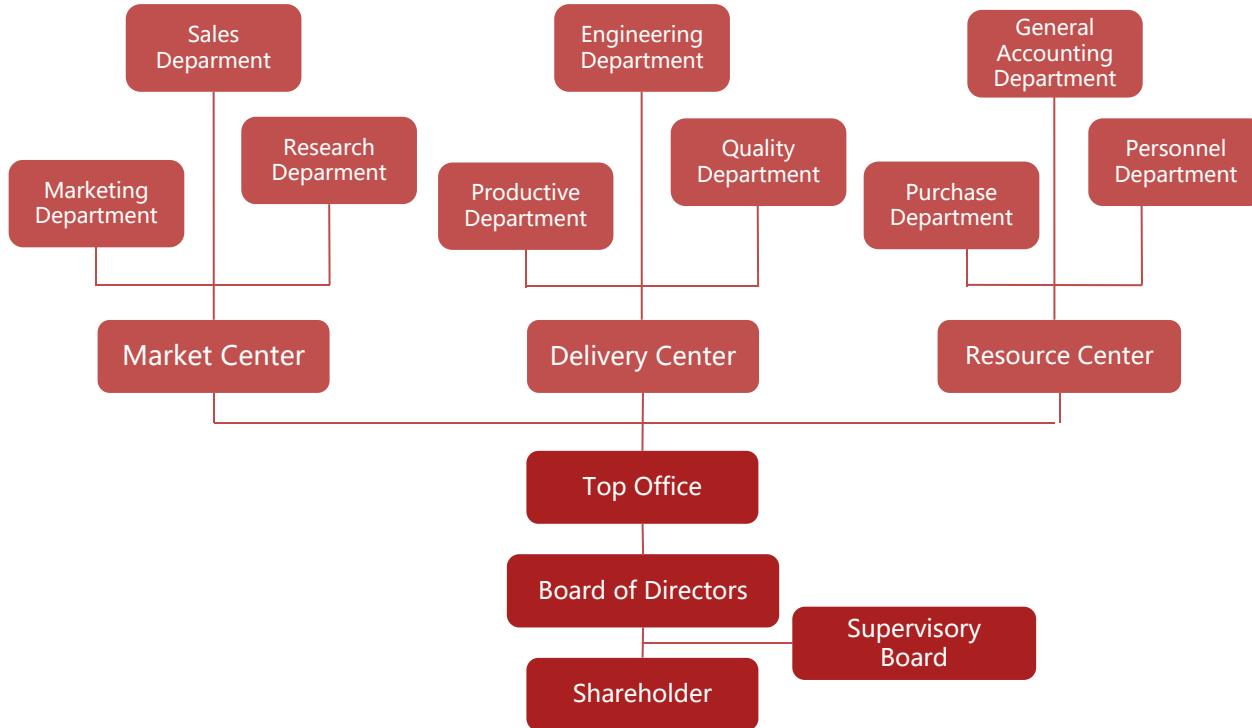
Sales Deparment

Engineering Department

General Accounting Department

Marketing Department

Research Deparment

Productive Department

Quality Department

Purchase Department

Personnel Department

Market Center

Delivery Center

Resource Center

Top Office

Board of Directors

Supervisory Board

Shareholder